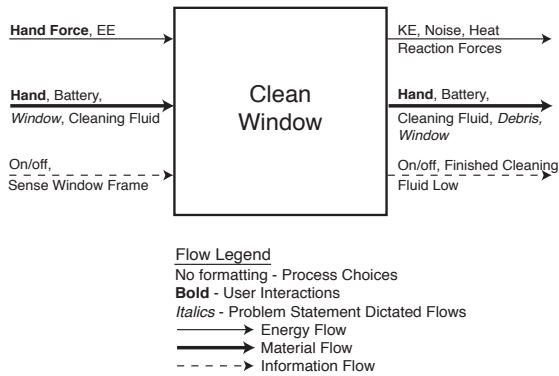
Hand Force, EE

Hand, Battery, Window, Cleaning Fluid

On/off, Sense Window Frame

Clean Window

KE, Noise, Heat Reaction Forces

Hand, Battery, Cleaning Fluid, Debris, Window

On/off, Finished Cleaning Fluid Low

Flow Legend
No formatting - Process Choices
Bold - User Interactions
Italics - Problem Statement Dictated Flows
Energy Flow
Material Flow
Information Flow